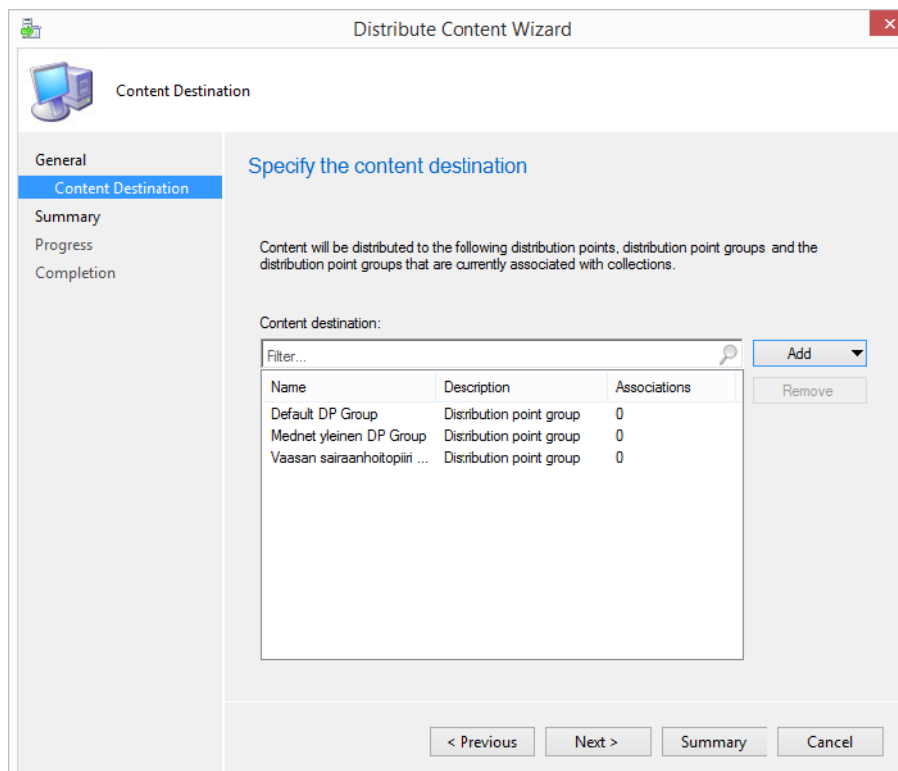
Distribute Content Wizard

Content Destination

General
Content Destination
Summary
Progress
Completion

Specify the content destination

Content will be distributed to the following distribution points, distribution point groups and the distribution point groups that are currently associated with collections.

Content destination:

Filter...

Add

Remove

| Name | Description | Associations |
|---|---|---|
| Default DP Group | Distribution point group | 0 |
| Mednet yleinen DP Group | Distribution point group | 0 |
| Vaasan sairaanhoitopiiri ... | Distribution point group | 0 |

< Previous
Next >
Summary
Cancel